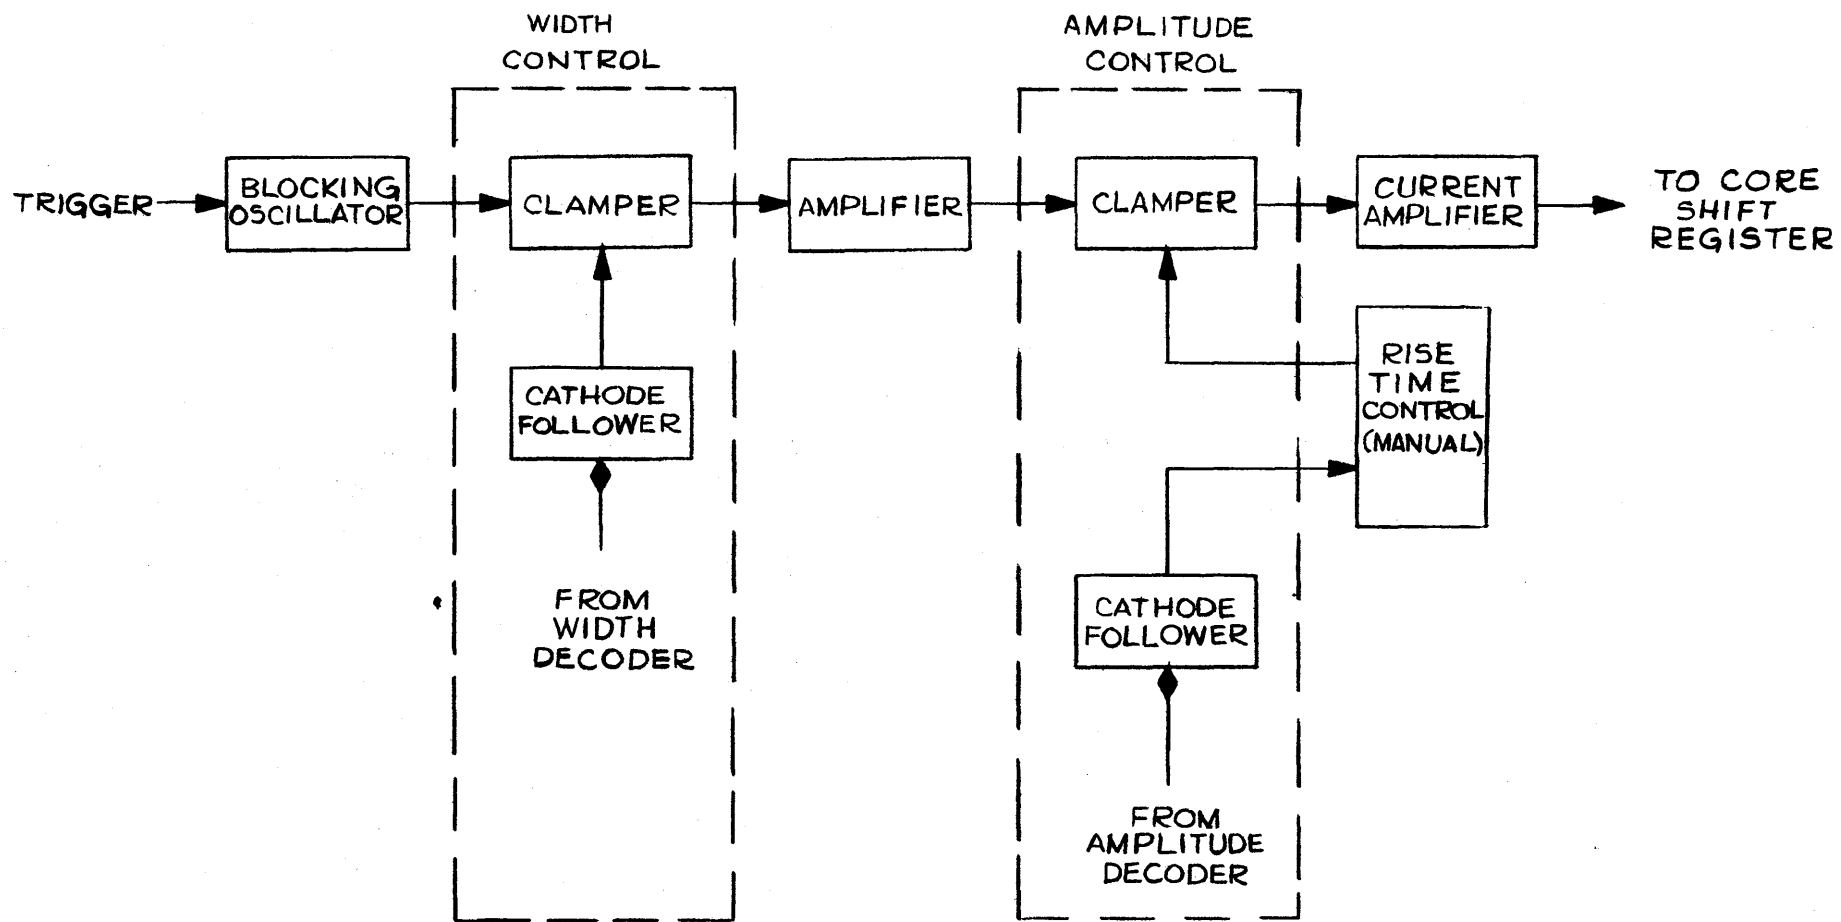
WIDTH CONTROL

AMPLITUDE CONTROL

TRIGGER

BLOCKING OSCILLATOR

CLAMPER

AMPLIFIER

CLAMPER

CURRENT AMPLIFIER

TO CORE SHIFT REGISTER

CATHODE FOLLOWER

FROM WIDTH DECODER

RISE TIME CONTROL (MANUAL)

CATHODE FOLLOWER

FROM AMPLITUDE DECODER